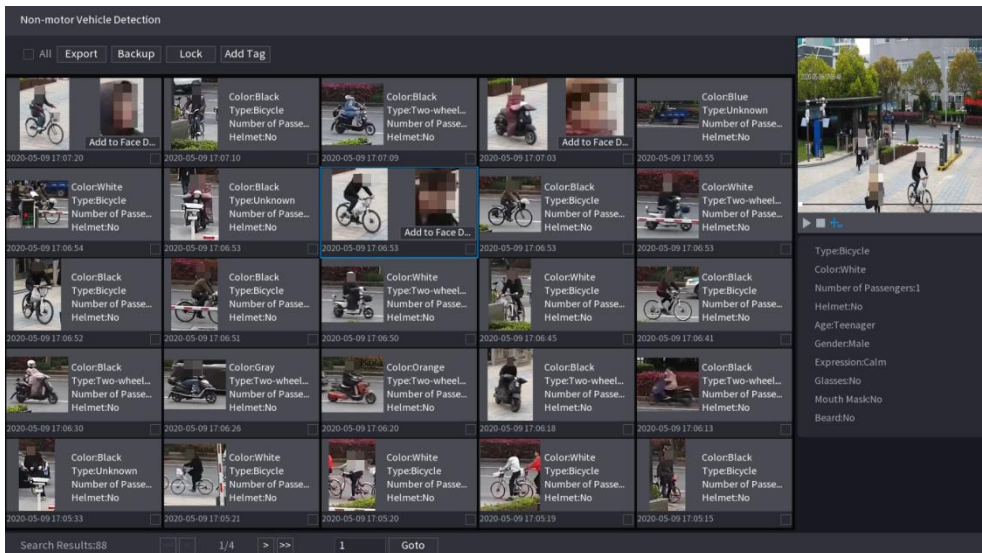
Non-motor Vehicle Detection

All Export Backup Lock Add Tag

Add to Face D...
2020-05-09 17:07:20

Color:Black
Type:Bicycle
Number of Passe...
Helmet:No
2020-05-09 17:07:10

Color:Black
Type:Two-wheel...
Number of Passe...
Helmet:No
2020-05-09 17:07:09

Add to Face D...
2020-05-09 17:07:03

Color:Blue
Type:Unknown
Number of Passe...
Helmet:No
2020-05-09 17:06:55

Color:White
Type:Bicycle
Number of Passe...
Helmet:No
2020-05-09 17:06:54

Color:Black
Type:Unknown
Number of Passe...
Helmet:No
2020-05-09 17:06:53

Add to Face D...
2020-05-09 17:06:53

Color:Black
Type:Bicycle
Number of Passe...
Helmet:No
2020-05-09 17:06:53

Color:White
Type:Two-wheel...
Number of Passe...
Helmet:No
2020-05-09 17:06:53

Color:Black
Type:Bicycle
Number of Passe...
Helmet:No
2020-05-09 17:06:52

Color:Black
Type:Bicycle
Number of Passe...
Helmet:No
2020-05-09 17:06:51

Color:White
Type:Two-wheel...
Number of Passe...
Helmet:No
2020-05-09 17:06:50

Color:White
Type:Bicycle
Number of Passe...
Helmet:No
2020-05-09 17:06:45

Color:Black
Type:Bicycle
Number of Passe...
Helmet:No
2020-05-09 17:06:41

Color:Black
Type:Two-wheel...
Number of Passe...
Helmet:No
2020-05-09 17:06:30

Color:Gray
Type:Two-wheel...
Number of Passe...
Helmet:No
2020-05-09 17:06:26

Color:Orange
Type:Two-wheel...
Number of Passe...
Helmet:No
2020-05-09 17:06:20

Color:Black
Type:Two-wheel...
Number of Passe...
Helmet:No
2020-05-09 17:06:18

Color:Black
Type:Two-wheel...
Number of Passe...
Helmet:No
2020-05-09 17:06:13

Color:Black
Type:Unknown
Number of Passe...
Helmet:No
2020-05-09 17:05:33

Color:White
Type:Bicycle
Number of Passe...
Helmet:No
2020-05-09 17:05:21

Color:White
Type:Bicycle
Number of Passe...
Helmet:No
2020-05-09 17:05:20

Color:White
Type:Bicycle
Number of Passe...
Helmet:No
2020-05-09 17:05:19

Color:Black
Type:Bicycle
Number of Passe...
Helmet:No
2020-05-09 17:05:15

2020-05-09 17:06:53

Type:Bicycle
Color:White
Number of Passengers:1
Helmet:No
Age:Teenager
Gender:Male
Expression:Calm
Glasses:No
Mouth Mask:No
Beard:No

Search Results:88 1/4 > >> 1 Goto